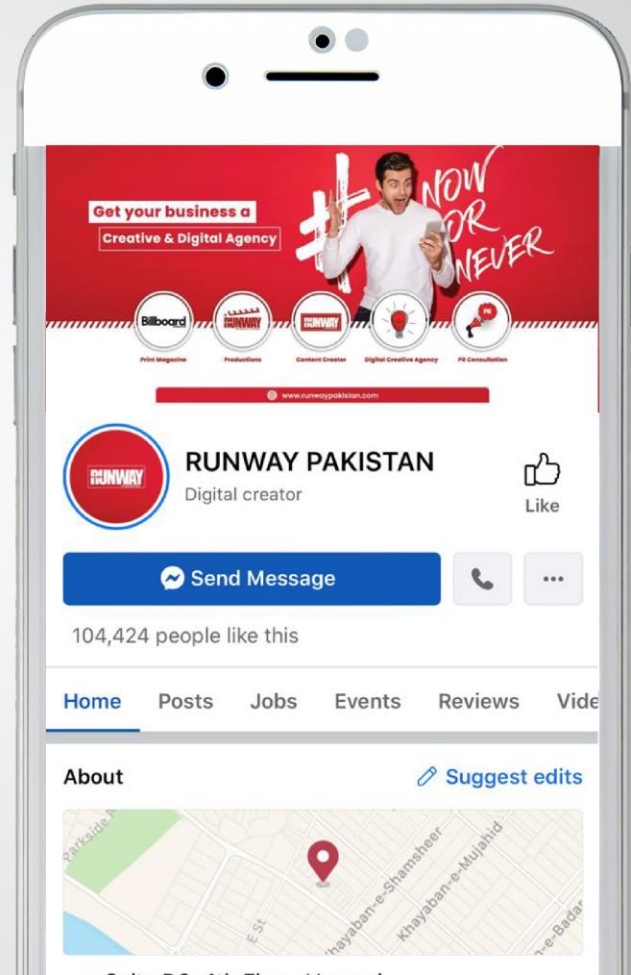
Get your business a
Creative & Digital Agency

#NOW OR NEVER

Billboard
Print Magazine
RUNWAY
Productions
RUNWAY
Content Creator
Digital Creative Agency
PR
PR Consultation

www.runwaypakistan.com

RUNWAY

RUNWAY PAKISTAN
Digital creator

Like

Send Message

...

104,424 people like this

Home Posts Jobs Events Reviews Vide

About
Suggest edits

Parkside
E St
Khayaban-e-Shamsheer
Khayaban-e-Mujahid
Khayaban-e-Badar

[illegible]